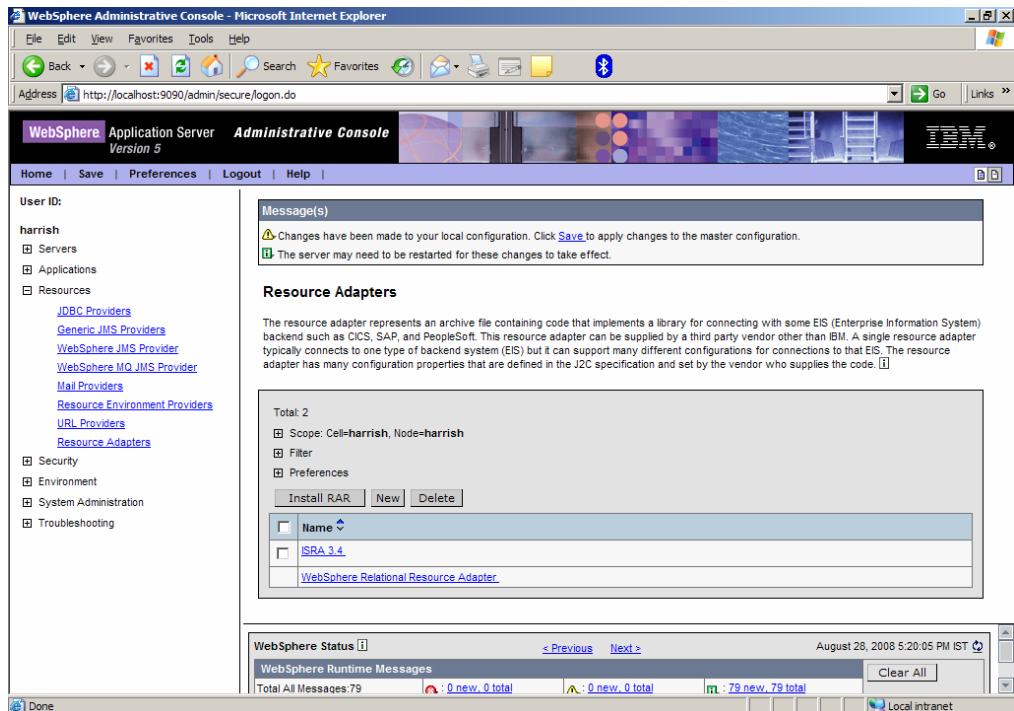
WebSphere Administrative Console - Microsoft Internet Explorer

File Edit View Favorites Tools Help

Back Search Favorites

Address http://localhost:9090/admin/secure/logon.do Go Links

WebSphere Application Server Version 5 Administrative Console IBM

Home | Save | Preferences | Logout | Help |

User ID:

harrish

Servers
Applications
Resources
JDBC Providers
Generic JMS Providers
WebSphere JMS Provider
WebSphere MQ JMS Provider
Mail Providers
Resource Environment Providers
URL Providers
Resource Adapters
Security
Environment
System Administration
Troubleshooting

Message(s)

Changes have been made to your local configuration. Click Save to apply changes to the master configuration.

The server may need to be restarted for these changes to take effect.

Resource Adapters

The resource adapter represents an archive file containing code that implements a library for connecting with some EIS (Enterprise Information System) backend such as CICS, SAP, and PeopleSoft. This resource adapter can be supplied by a third party vendor other than IBM. A single resource adapter typically connects to one type of backend system (EIS) but it can support many different configurations for connections to that EIS. The resource adapter has many configuration properties that are defined in the J2C specification and set by the vendor who supplies the code. i

Total: 2

Scope: Cell=harrish, Node=harrish
Filter
Preferences

Install RAR New Delete

| | Name |
|---|---|
| | ISRA 3.4 |
| | WebSphere Relational Resource Adapter |

WebSphere Status i < Previous Next > August 28, 2008 5:20:05 PM IST

WebSphere Runtime Messages Clear All

Total All Messages:79 : 0 new, 0 total : 0 new, 0 total : 79 new, 79 total

Done Local intranet